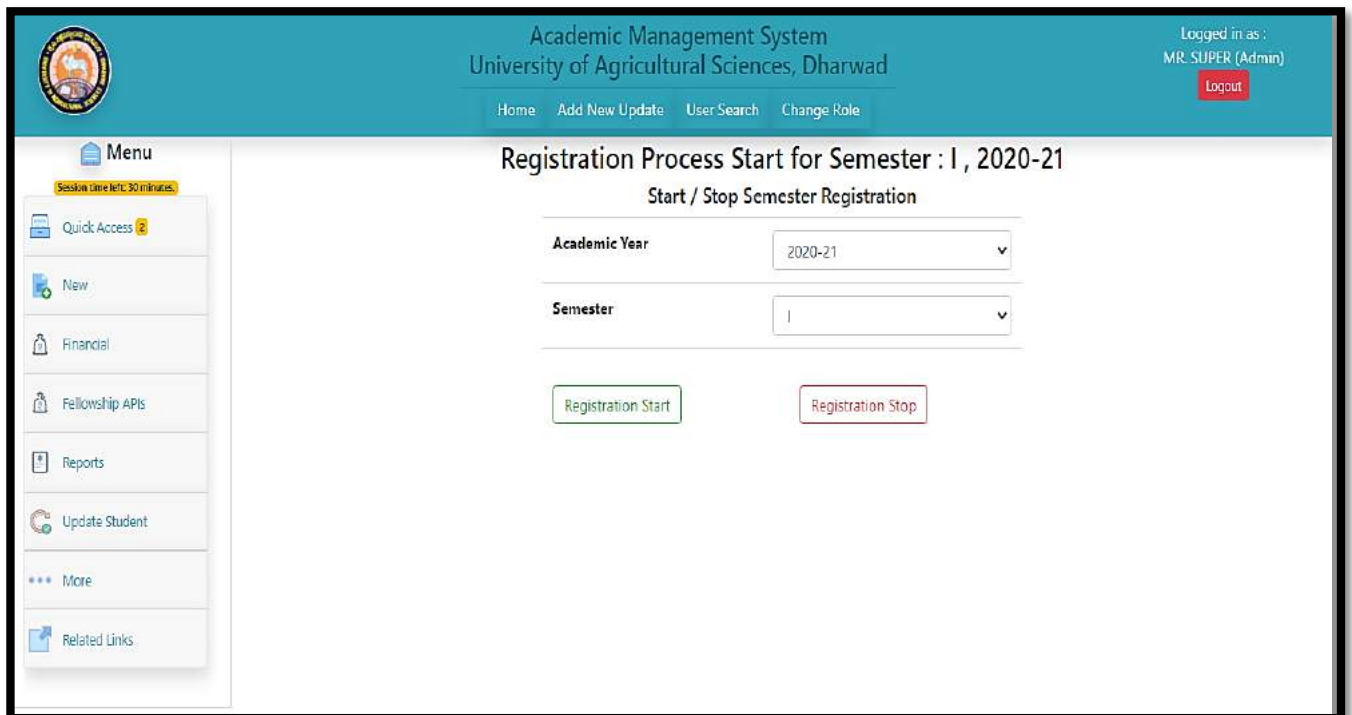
Academic Management System
University of Agricultural Sciences, Dharwad

Home Add New Update User Search Change Role

Logged in as :
MR. SUPER (Admin)
Logout

Menu
Session time left: 30 minutes.

Quick Access 2
New
Financial
Fellowship APIs
Reports
Update Student
More
Related Links

Registration Process Start for Semester : I , 2020-21

Start / Stop Semester Registration

Academic Year 2020-21

Semester I

Registration Start Registration Stop